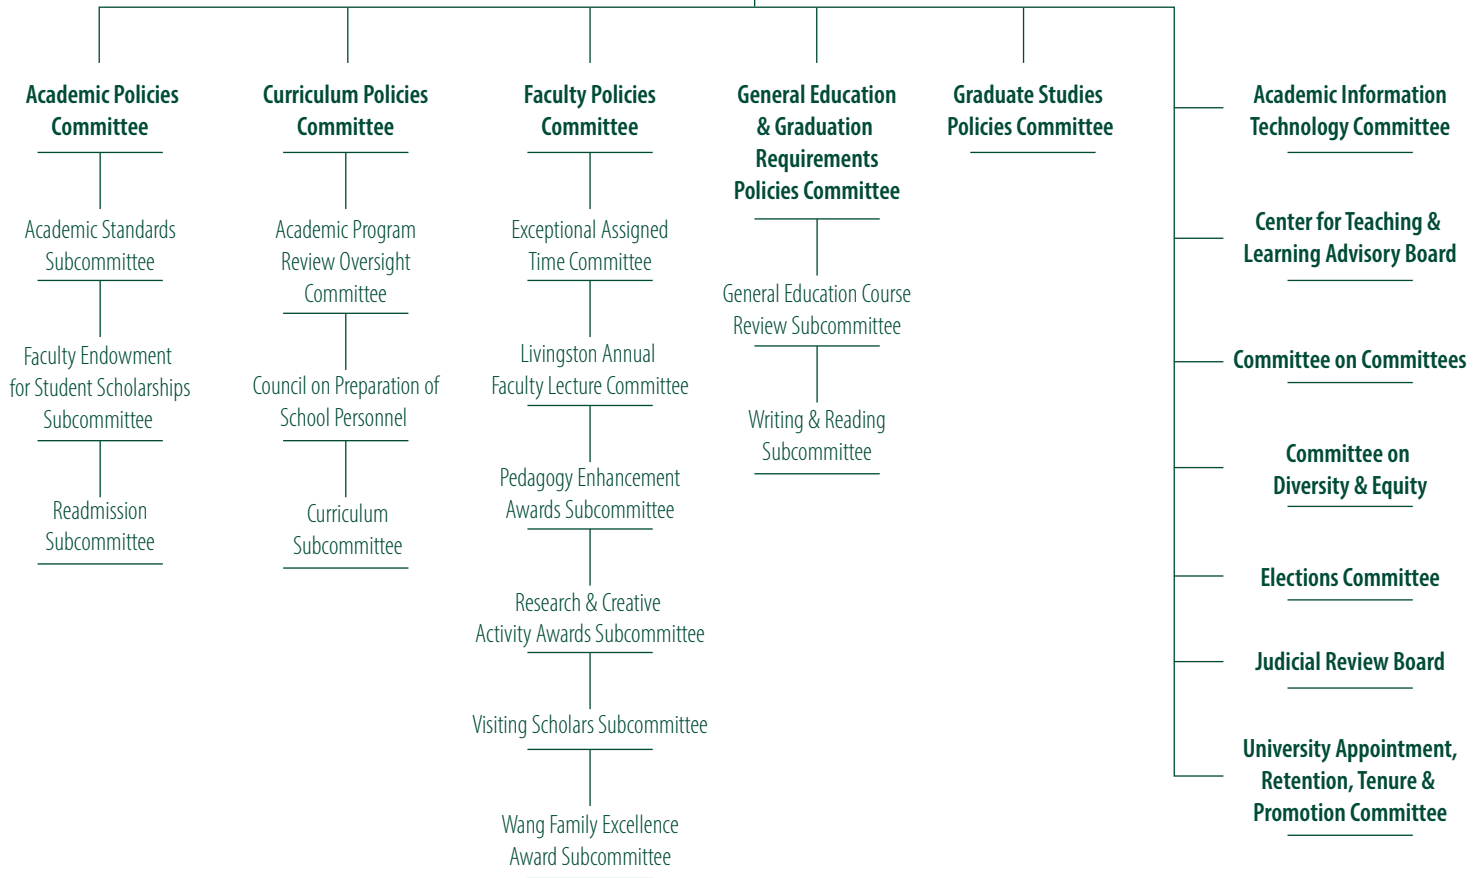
Academic Policies Committee

Academic Standards Subcommittee

Faculty Endowment for Student Scholarships Subcommittee

Readmission Subcommittee

Curriculum Policies Committee

Academic Program Review Oversight Committee

Council on Preparation of School Personnel

Curriculum Subcommittee

Faculty Policies Committee

Exceptional Assigned Time Committee

Livingston Annual Faculty Lecture Committee

Pedagogy Enhancement Awards Subcommittee

Research & Creative Activity Awards Subcommittee

Visiting Scholars Subcommittee

Wang Family Excellence Award Subcommittee

General Education & Graduation Requirements Policies Committee

General Education Course Review Subcommittee

Writing & Reading Subcommittee

Graduate Studies Policies Committee

Academic Information Technology Committee

Center for Teaching & Learning Advisory Board

Committee on Committees

Committee on Diversity & Equity

Elections Committee

Judicial Review Board

University Appointment, Retention, Tenure & Promotion Committee